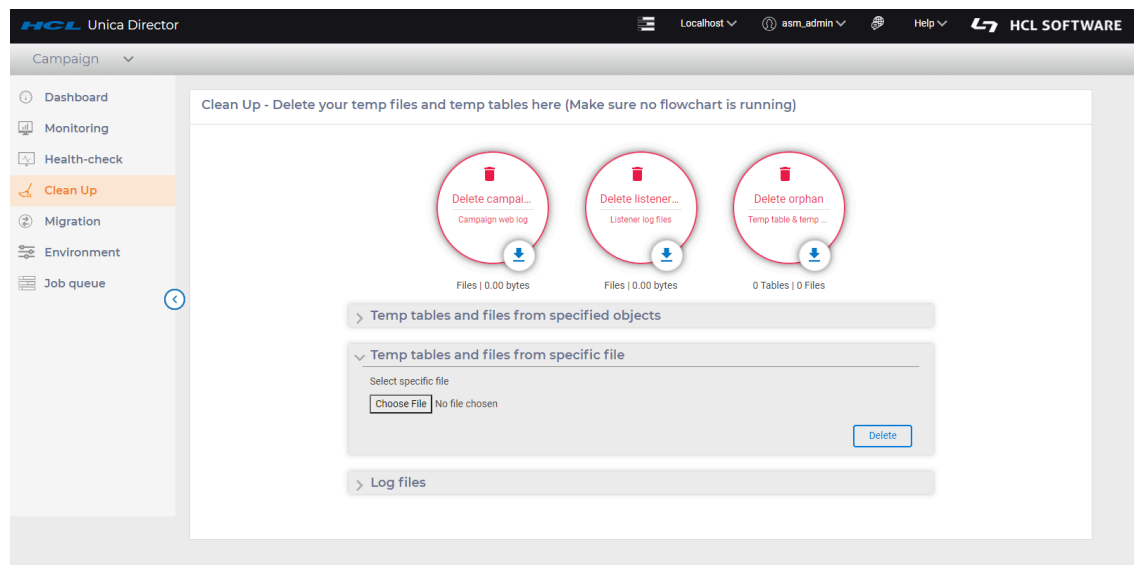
HCL Unica Director

Localhost asm_admin Help HCL SOFTWARE

Campaign

Dashboard
Monitoring
Health-check
Clean Up
Migration
Environment
Job queue

Clean Up - Delete your temp files and temp tables here (Make sure no flowchart is running)

Delete campai...
Campaign web log
Files | 0.00 bytes

Delete listener...
Listener log files
Files | 0.00 bytes

Delete orphan
Temp table & temp ...
0 Tables | 0 Files

Temp tables and files from specified objects

Temp tables and files from specific file

Select specific file

Choose File No file chosen

Delete

Log files